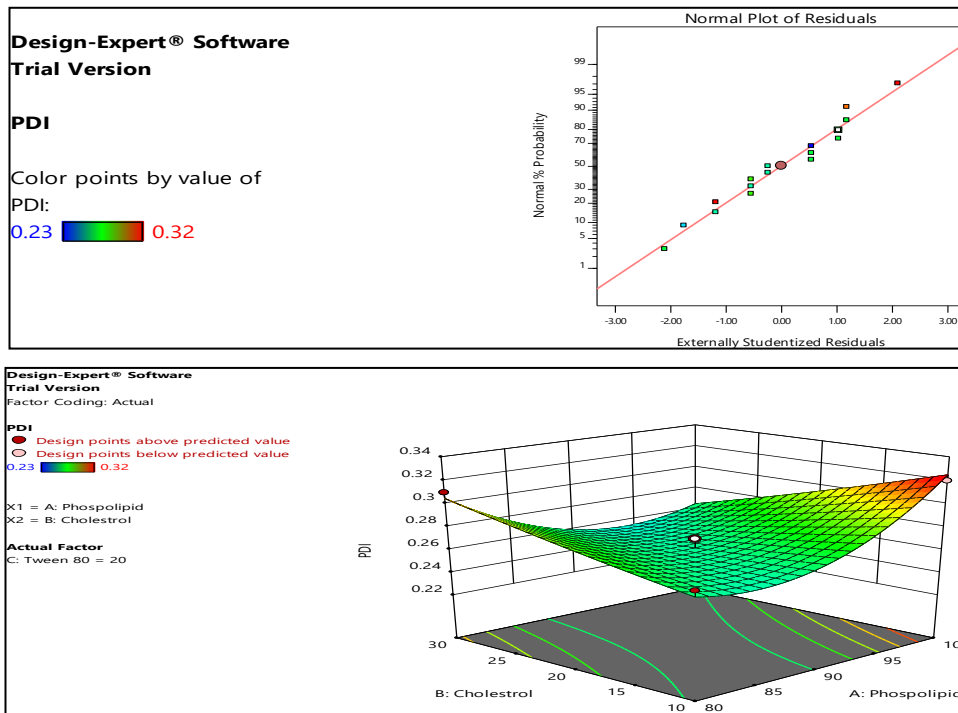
Design-Expert® Software
Trial Version

PDI

Color points by value of PDI:
0.23 0.32

Normal Plot of Residuals

Normal % Probability

99
95
90
80
70
50
30
20
10
5
1

-3.00 -2.00 -1.00 0.00 1.00 2.00 3.00

Externally Studentized Residuals

Design-Expert® Software
Trial Version
Factor Coding: Actual

PDI
Design points above predicted value
Design points below predicted value
0.23 0.32

X1 = A: Phospholipid
X2 = B: Cholestrol

Actual Factor
C: Tween 80 = 20

PDI

0.34
0.32
0.3
0.28
0.26
0.24
0.22

30
25
20
15
10

B: Cholestrol

80
85
90
95
10

A: Phospholipid